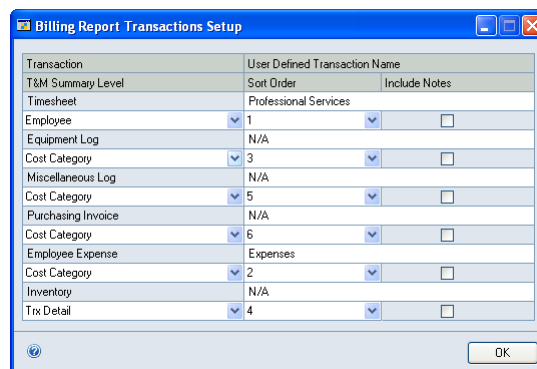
Billing Report Transactions Setup

| Transaction | User Defined Transaction Name | |
|---|---|---|
| T&M Summary Level | Sort Order | Include Notes |
| Timesheet | Professional Services | |
| Employee | 1 | |
| Equipment Log | N/A | |
| Cost Category | 3 | |
| Miscellaneous Log | N/A | |
| Cost Category | 5 | |
| Purchasing Invoice | N/A | |
| Cost Category | 6 | |
| Employee Expense | Expenses | |
| Cost Category | 2 | |
| Inventory | N/A | |
| Trx Detail | 4 | |

OK